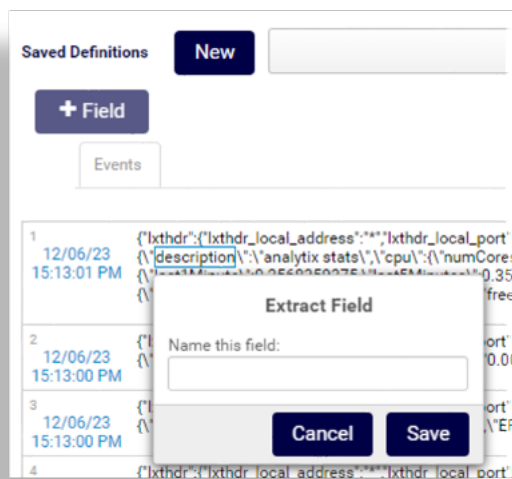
Saved Definitions New

+ Field

Events

1
12/06/23
15:13:01 PM
{"lxthdr":{"lxthdr_local_address":"*","lxthdr_local_port"
{\"description\":\"analytix stats\",\"cpu\":{\"numCores
{\"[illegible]

2
12/06/23
15:13:00 PM

3
12/06/23
15:13:00 PM

4
{"lxthdr":{"lxthdr_local_address":"*","lxthdr_local_port"

Extract Field

Name this field:

Cancel Save